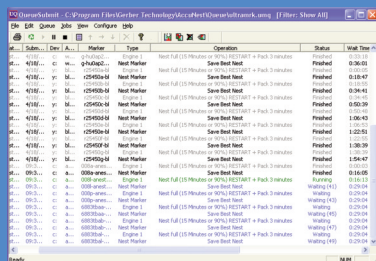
QueueSubmit - C:\Program Files\Gerber Technology\AccuNest\Queue\afrancrk.qmg [Filter: Show All]

File Edit Queue Jobs View Configure Help

| ... | Subm... | ... | Marker | Type | Operation | Status | Wait Time |
|---|---|---|---|---|---|---|---|
| al... | 4/18/... | y: | bl... | g-hu0ap2... | Engine 1 | Nest Full (15 Minutes or 90%) RESTART + Pack 3 minutes | Finished | 0:00:00 |
| al... | 4/18/... | y: | wu... | g-hu0ap2... | Nest Marker | Save Best Nest | Finished | 0:36:01 |
| al... | 4/18/... | y: | bl... | r25450d-bl | Engine 1 | Nest Full (15 Minutes or 90%) RESTART + Pack 3 minutes | Finished | 0:00:00 |
| al... | 4/18/... | y: | bl... | r25450d-bl | Nest Marker | Save Best Nest | Finished | 0:18:47 |
| al... | 4/18/... | y: | bl... | r25450b-bl | Engine 1 | Nest Full (15 Minutes or 90%) RESTART + Pack 3 minutes | Finished | 0:18:58 |
| al... | 4/18/... | y: | bl... | r25450b-bl | Nest Marker | Save Best Nest | Finished | 0:34:41 |
| al... | 4/18/... | y: | bl... | r25450c-bl | Engine 1 | Nest Full (15 Minutes or 90%) RESTART + Pack 3 minutes | Finished | 0:34:48 |
| al... | 4/18/... | y: | bl... | r25450c-bl | Nest Marker | Save Best Nest | Finished | 0:50:39 |
| al... | 4/18/... | y: | bl... | r25450d-bl | Engine 1 | Nest Full (15 Minutes or 90%) RESTART + Pack 3 minutes | Finished | 0:50:46 |
| al... | 4/18/... | y: | bl... | r25450d-bl | Nest Marker | Save Best Nest | Finished | 1:06:43 |
| al... | 4/18/... | y: | bl... | r25450e-bl | Engine 1 | Nest Full (15 Minutes or 90%) RESTART + Pack 3 minutes | Finished | 1:06:50 |
| al... | 4/18/... | y: | bl... | r25450e-bl | Nest Marker | Save Best Nest | Finished | 1:22:51 |
| al... | 4/18/... | y: | bl... | r25450f-bl | Engine 1 | Nest Full (15 Minutes or 90%) RESTART + Pack 3 minutes | Finished | 1:22:59 |
| al... | 4/18/... | y: | bl... | r25450f-bl | Nest Marker | Save Best Nest | Finished | 1:38:39 |
| al... | 4/18/... | y: | bl... | r25450g-bl | Engine 1 | Nest Full (15 Minutes or 90%) RESTART + Pack 3 minutes | Finished | 1:38:46 |
| al... | 4/18/... | y: | bl... | r25450g-bl | Nest Marker | Save Best Nest | Finished | 1:54:47 |
| al... | 09/3... | ... | ... | 008a-anes... | Engine 1 | Nest Full (15 Minutes or 90%) RESTART + Pack 3 minutes | Finished | 0:00:00 |
| al... | 09/3... | ... | ... | 008a-anes... | Nest Marker | Save Best Nest | Finished | 0:16:08 |
| al... | 09/3... | ... | ... | 008b-anes... | Engine 1 | Nest Full (15 Minutes or 90%) RESTART + Pack 3 minutes | Running | 0:16:13 |
| al... | 09/3... | ... | ... | 008b-anes... | Nest Marker | Save Best Nest | Waiting (4) | 0:29:04 |
| al... | 09/3... | ... | ... | 008c-anes... | Engine 1 | Nest Full (15 Minutes or 90%) RESTART + Pack 3 minutes | Waiting (41) | 0:29:04 |
| al... | 09/3... | ... | ... | 008c-anes... | Nest Marker | Save Best Nest | Waiting (42) | 0:29:04 |
| al... | 09/3... | ... | ... | 6883fbal-... | Engine 1 | Nest Full (15 Minutes or 90%) RESTART + Pack 3 minutes | Waiting (43) | 0:29:04 |
| al... | 09/3... | ... | ... | 6883fbal-... | Nest Marker | Save Best Nest | Waiting (44) | 0:29:04 |
| al... | 09/3... | ... | ... | 6883fbal-... | Engine 1 | Nest Full (15 Minutes or 90%) RESTART + Pack 3 minutes | Waiting (45) | 0:29:04 |
| al... | 09/3... | ... | ... | 6883fbal-... | Nest Marker | Save Best Nest | Waiting (46) | 0:29:04 |
| al... | 09/3... | ... | ... | 6883fbal-... | Engine 1 | Nest Full (15 Minutes or 90%) RESTART + Pack 3 minutes | Waiting (47) | 0:29:04 |
| al... | 09/3... | ... | ... | 6883fbal-... | Nest Marker | Save Best Nest | Waiting (48) | 0:29:04 |
| al... | 09/3... | ... | ... | 6883fbal-... | Engine 1 | Nest Full (15 Minutes or 90%) RESTART + Pack 3 minutes | Waiting (49) | 0:29:04 |

Ready NUM